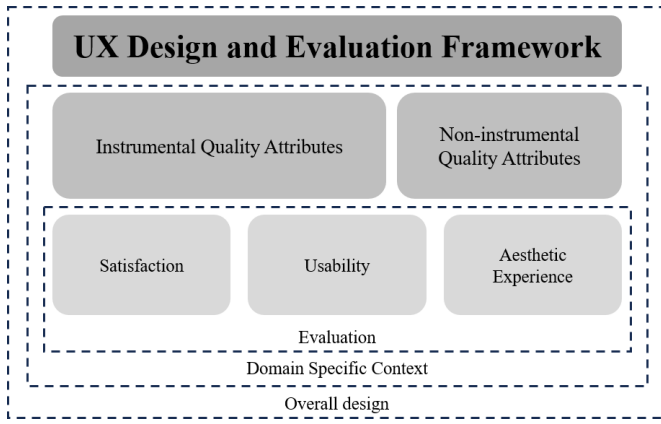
UX Design and Evaluation Framework

Instrumental Quality Attributes

Non-instrumental Quality Attributes

Satisfaction

Usability

Aesthetic Experience

Evaluation

Domain Specific Context

Overall design